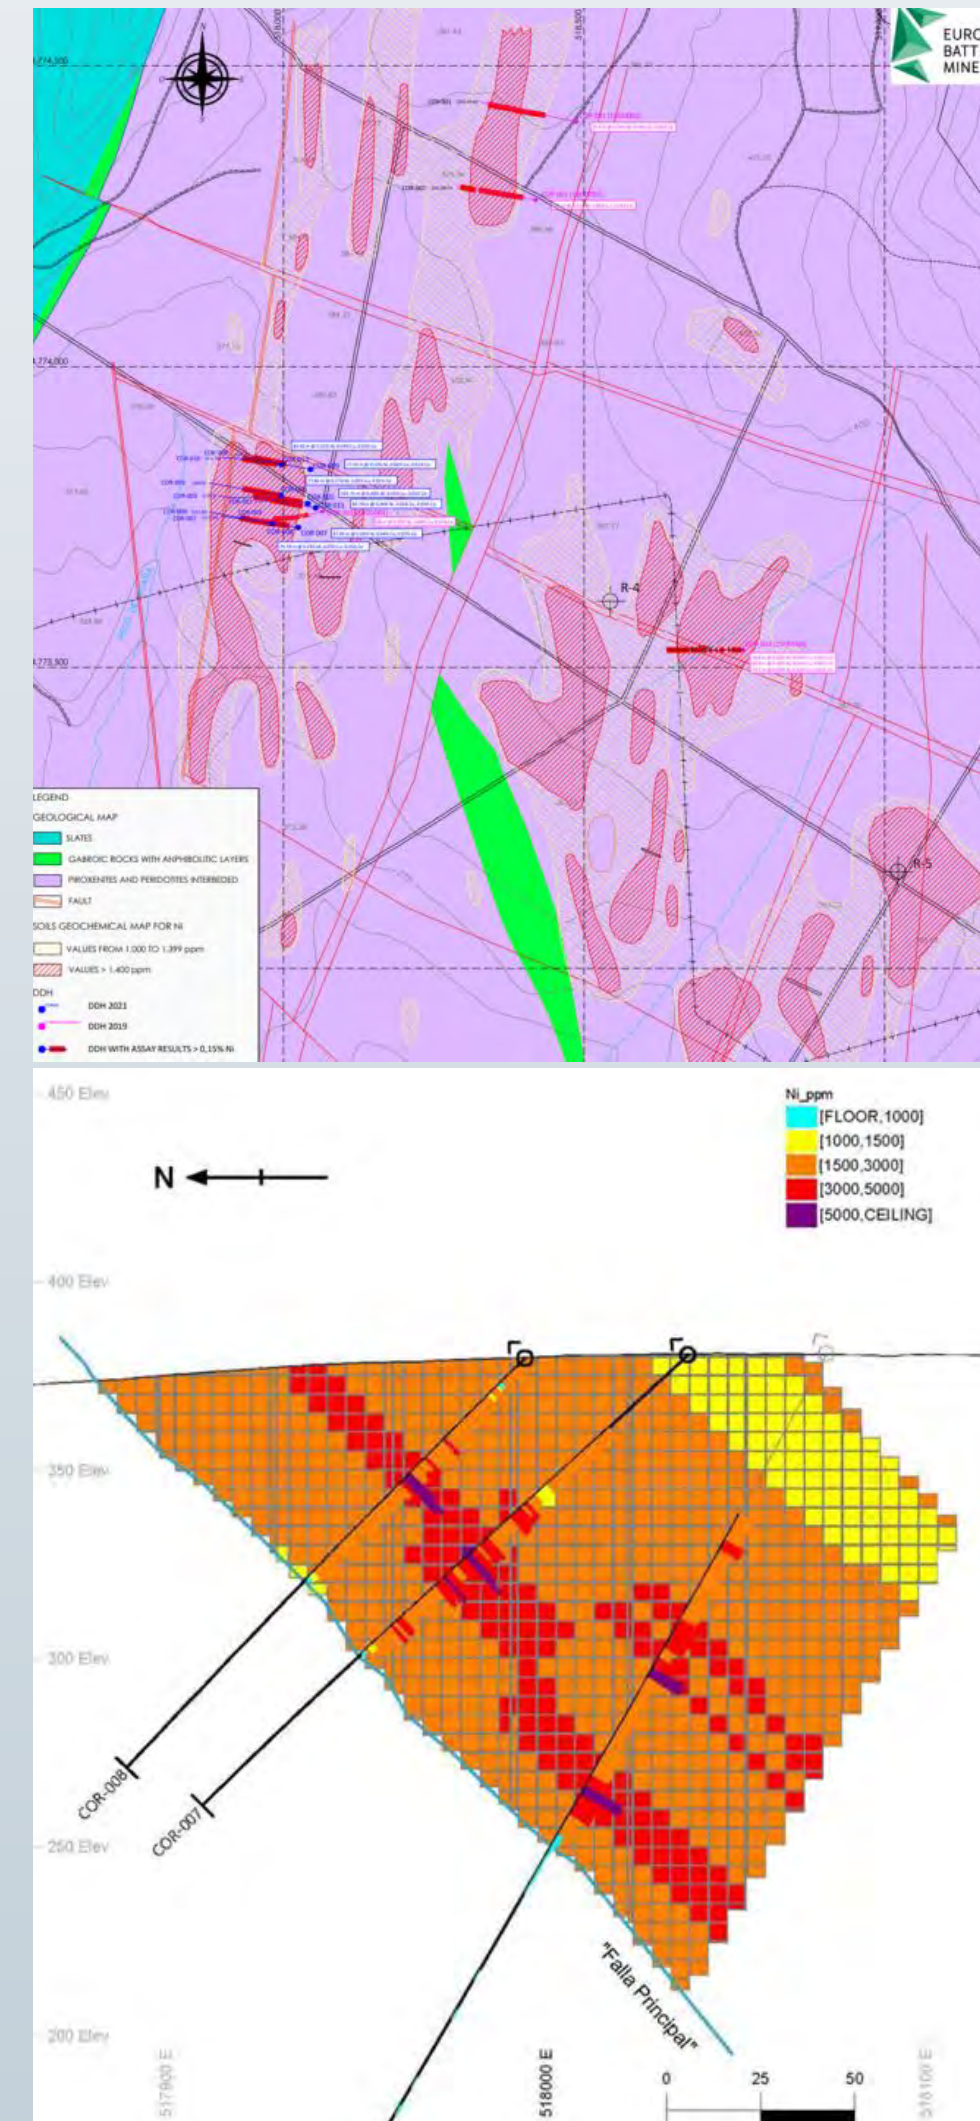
EURO
BATT
MINE

4,274,500

4,274,000

4,273,500

518,000

518,500

R-4

R-5

LEGEND
GEOLOGICAL MAP
SLATES
GABBROIC ROCKS WITH ANPHIBOLITIC LAYERS
PIROXENITES AND PERIDOTITES INTERBEDED
FAULT
SOILS GEOCHEMICAL MAP FOR Ni
VALUES FROM 1.000 TO 1.399 ppm
VALUES > 1.400 ppm
DDH
DDH 2021
DDH 2019
DDH WITH ASSAY RESULTS > 0,15% Ni

450 Elev

400 Elev

350 Elev

300 Elev

250 Elev

200 Elev

N

Ni_ppm
[FLOOR,1000]
[1000,1500]
[1500,3000]
[3000,5000]
[5000,CEILING]

COR-008

COR-007

"Falla Principal"

517900 E

518000 E

518100 E

0 25 50